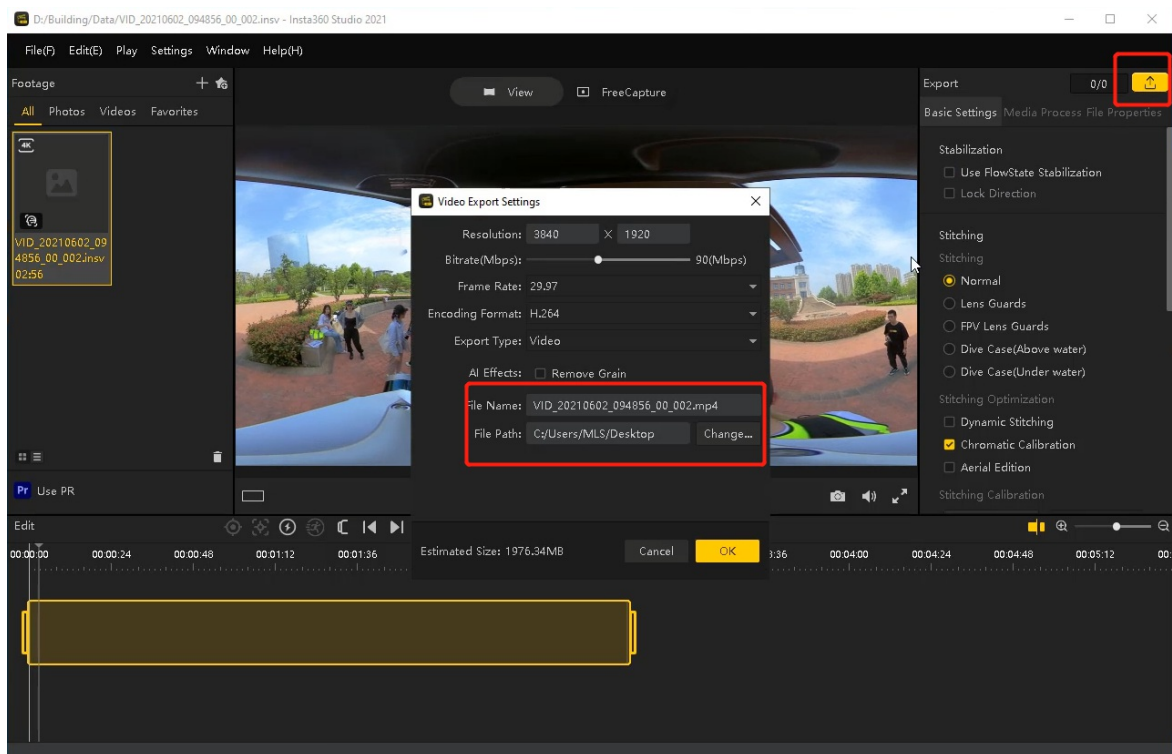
D:/Building/Data/VID_20210602_094856_00_002.insv - Insta360 Studio 2021

File(F) Edit(E) Play Settings Window Help(H)

Footage

All Photos Videos Favorites

4K

VID_20210602_094856_00_002.insv
02:56

Pr Use PR

View FreeCapture

Export 0/0

Basic Settings Media Process File Properties

Stabilization
Use FlowState Stabilization
Lock Direction

Stitching
Stitching
Normal
Lens Guards
FPV Lens Guards
Dive Case(Above water)
Dive Case(Under water)
Stitching Optimization
Dynamic Stitching
Chromatic Calibration
Aerial Edition
Stitching Calibration

Video Export Settings

Resolution: 3840 X 1920
Bitrate(Mbps): 90(Mbps)
Frame Rate: 29.97
Encoding Format: H.264
Export Type: Video
AI Effects: Remove Grain
File Name: VID_20210602_094856_00_002.mp4
File Path: C:/Users/MLS/Desktop Change...

Estimated Size: 1976.34MB Cancel OK

Edit

00:00:00 00:00:24 00:00:48 00:01:12 00:01:36 :36 00:04:00 00:04:24 00:04:48 00:05:12 00: